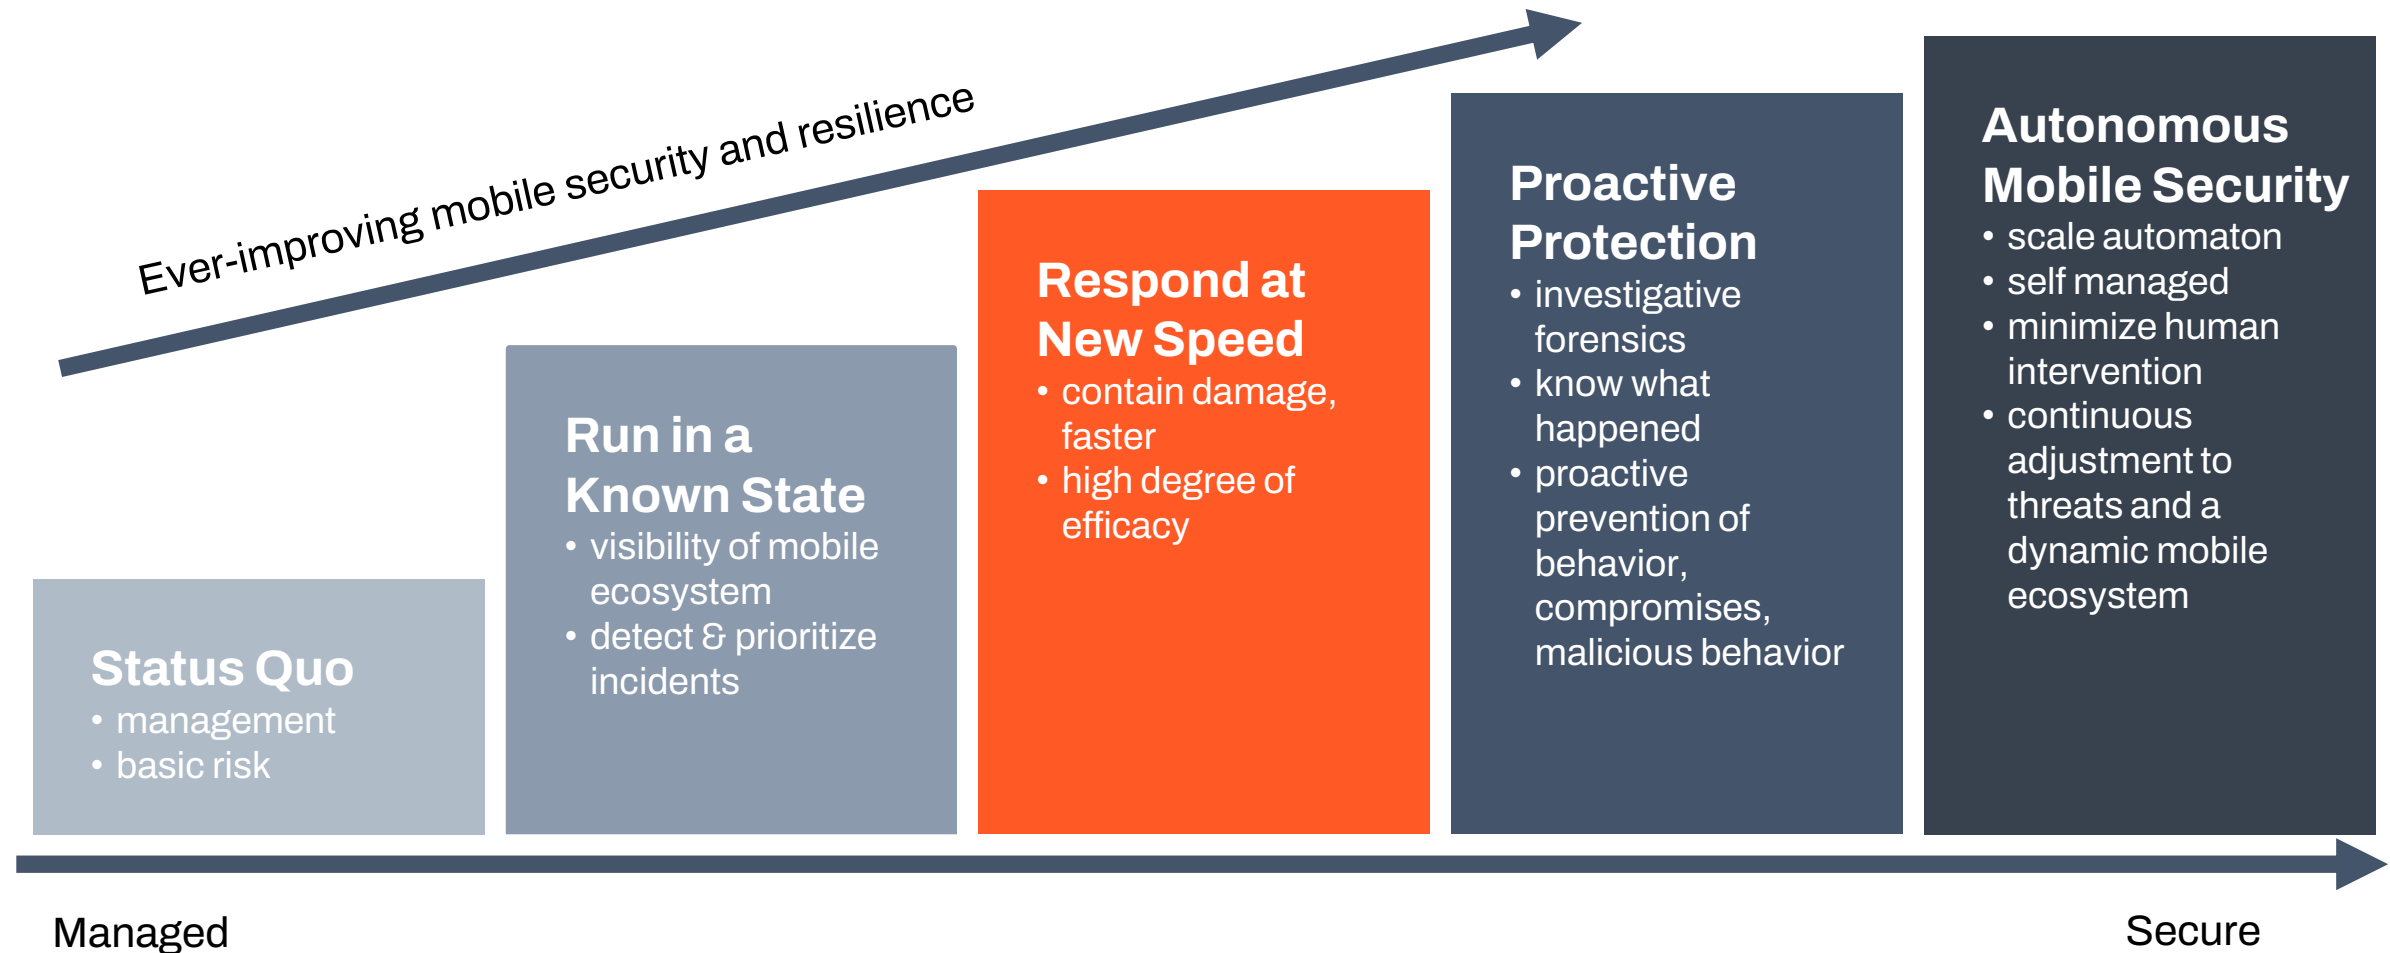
Ever-improving mobile security and resilience

Status Quo
• management
• basic risk

Run in a Known State
• visibility of mobile ecosystem
• detect & prioritize incidents

Respond at New Speed
• contain damage, faster
• high degree of efficacy

Proactive Protection
• investigative forensics
• know what happened
• proactive prevention of behavior, compromises, malicious behavior

Autonomous Mobile Security
• scale automaton
• self managed
• minimize human intervention
• continuous adjustment to threats and a dynamic mobile ecosystem

Managed

Secure